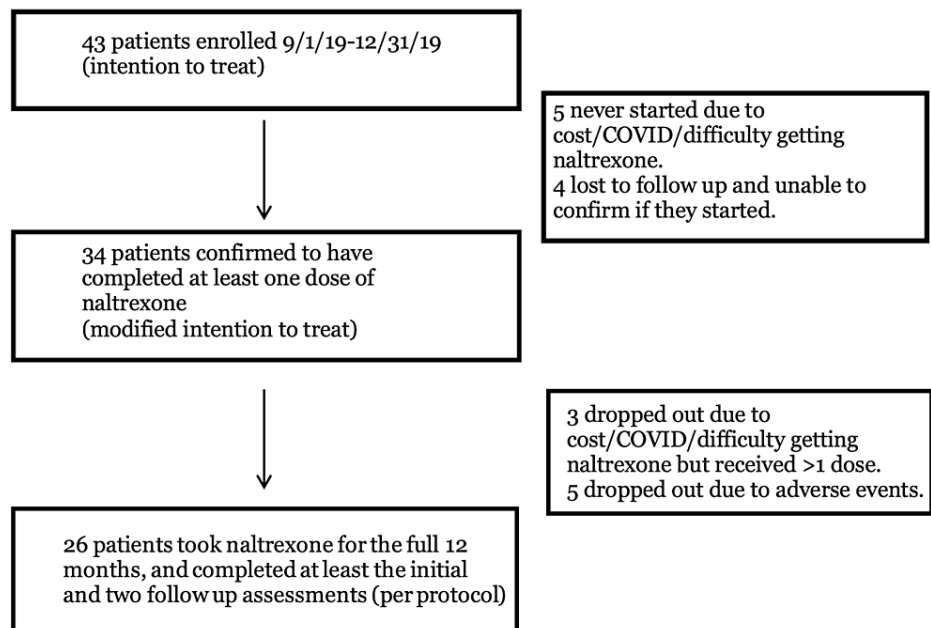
43 patients enrolled 9/1/19-12/31/19 (intention to treat)

5 never started due to cost/COVID/difficulty getting naltrexone.
4 lost to follow up and unable to confirm if they started.

34 patients confirmed to have completed at least one dose of naltrexone
(modified intention to treat)

3 dropped out due to cost/COVID/difficulty getting naltrexone but received >1 dose.
5 dropped out due to adverse events.

26 patients took naltrexone for the full 12 months, and completed at least the initial and two follow up assessments (per protocol)